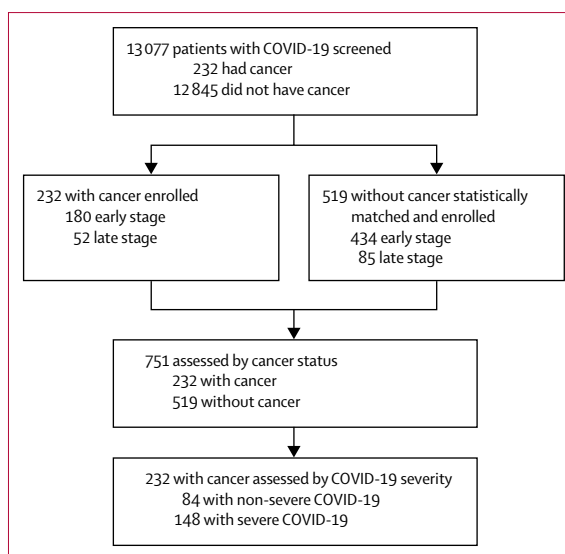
13 077 patients with COVID-19 screened
232 had cancer
12 845 did not have cancer

232 with cancer enrolled
180 early stage
52 late stage

519 without cancer statistically matched and enrolled
434 early stage
85 late stage

751 assessed by cancer status
232 with cancer
519 without cancer

232 with cancer assessed by COVID-19 severity
84 with non-severe COVID-19
148 with severe COVID-19